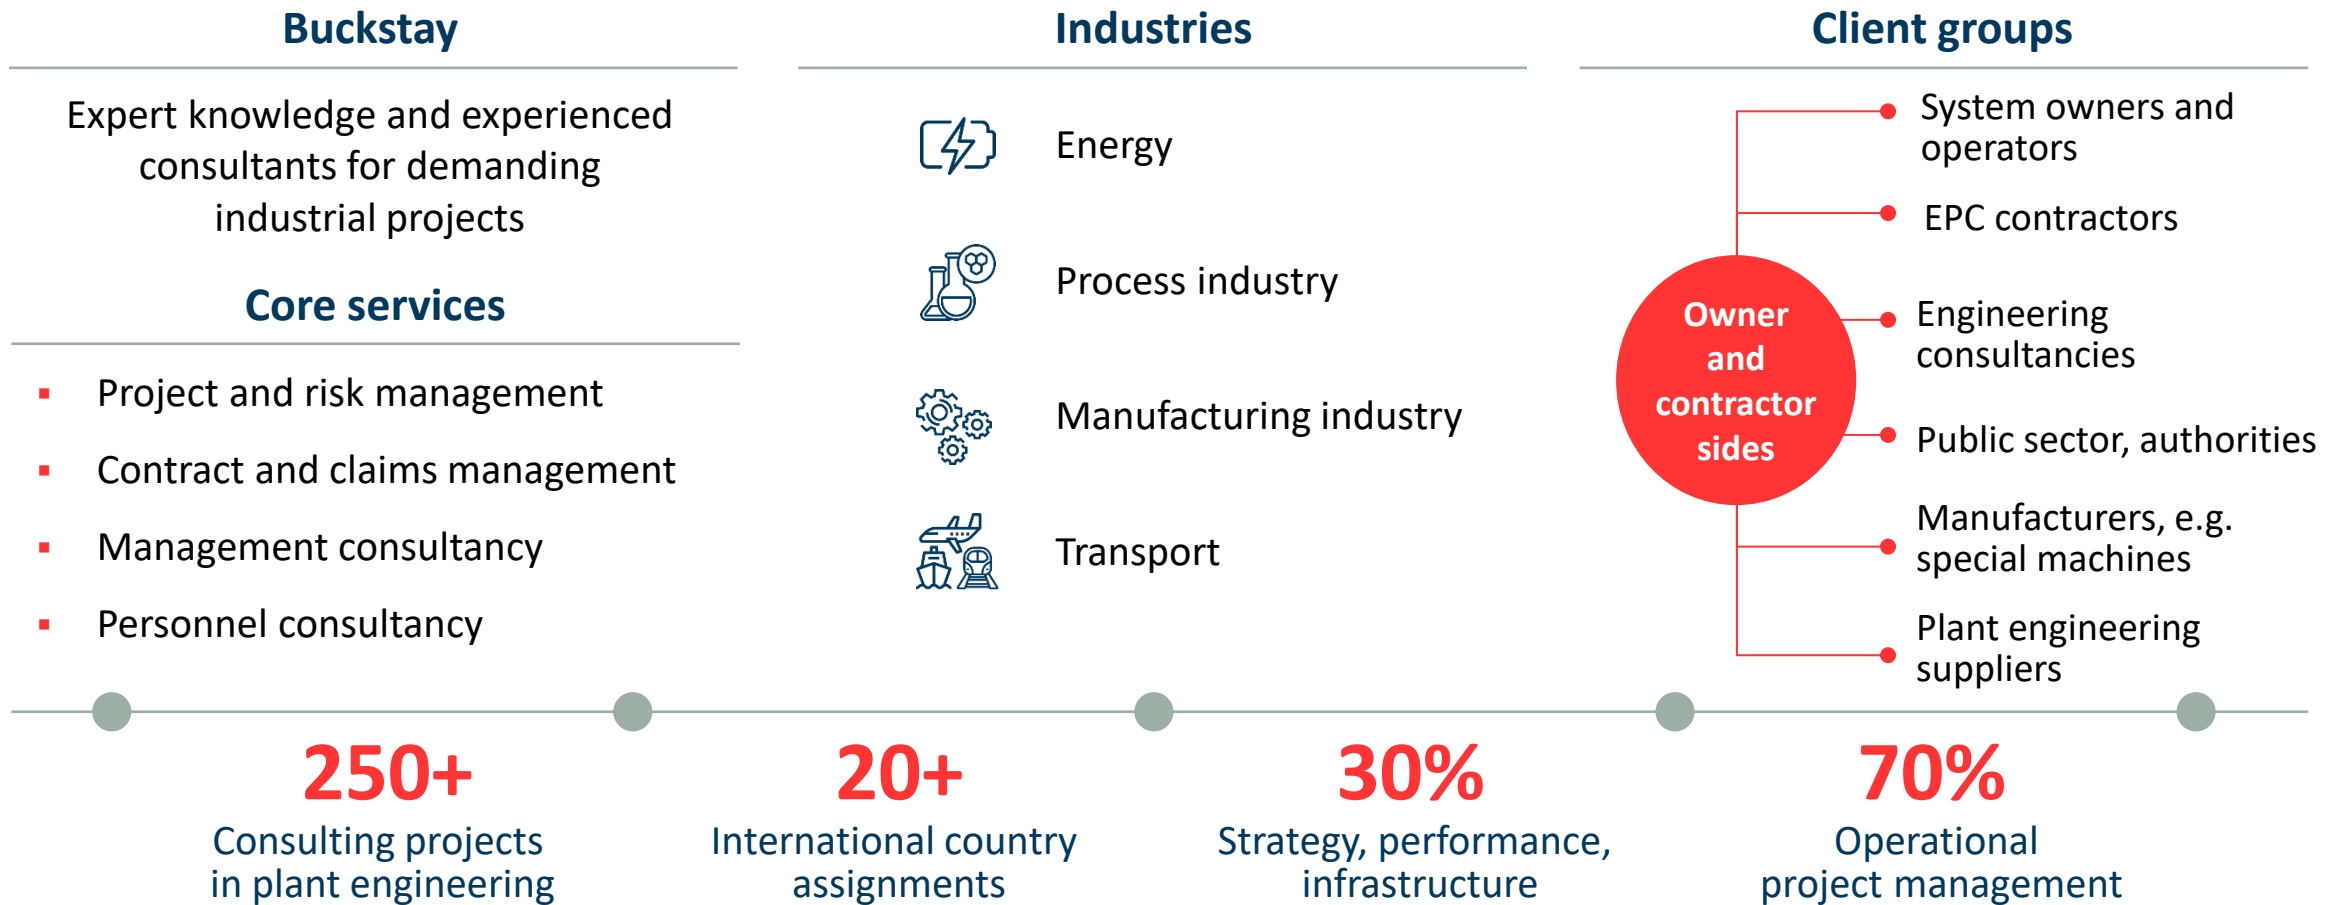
Buckstay

Expert knowledge and experienced consultants for demanding industrial projects

Core services

- Project and risk management
- Contract and claims management
- Management consultancy
- Personnel consultancy

Industries

Energy

Process industry

Manufacturing industry

Transport

Client groups

Owner and contractor sides

System owners and operators

EPC contractors

Engineering consultancies

Public sector, authorities

Manufacturers, e.g. special machines

Plant engineering suppliers

250+
Consulting projects in plant engineering

20+
International country assignments

30%
Strategy, performance, infrastructure

70%
Operational project management